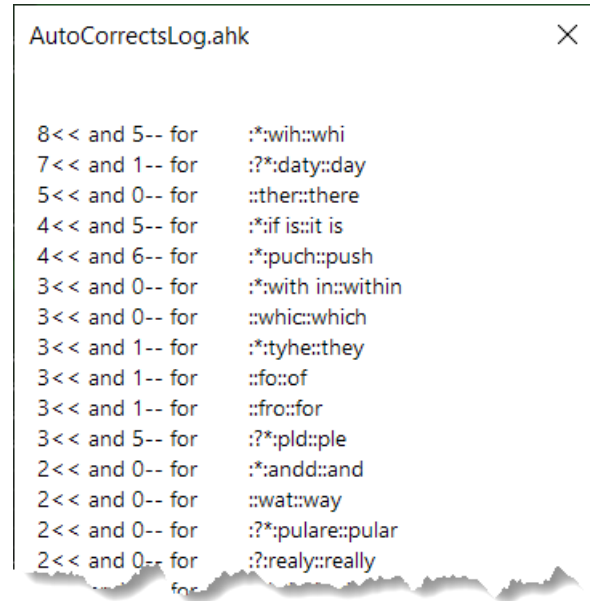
AutoCorrectsLog.ahk ×

8<< and 5-- for :*:wih::whi
7<< and 1-- for :?*:daty::day
5<< and 0-- for ::ther::there
4<< and 5-- for :*:if is::it is
4<< and 6-- for :*:puch::push
3<< and 0-- for :*:with in::within
3<< and 0-- for ::whic::which
3<< and 1-- for :*:tyhe::they
3<< and 1-- for ::fo::of
3<< and 1-- for ::fro::for
3<< and 5-- for :?*:pld::ple
2<< and 0-- for :*:andd::and
2<< and 0-- for ::wat::way
2<< and 0-- for :?*:pulare::pular
2<< and 0-- for :?:realy::really
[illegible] for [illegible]